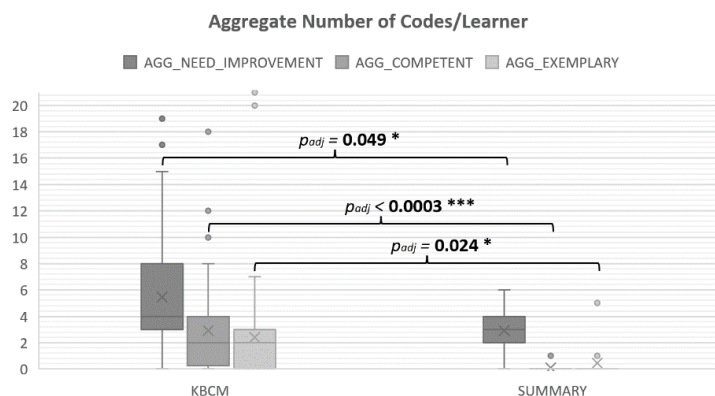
Aggregate Number of Codes/Learner

AGG_NEED_IMPROVEMENT AGG_COMPETENT AGG_EXEMPLARY

20
18
16
14
12
10
8
6
4
2
0

$p_{adj}$ = **0.049 \***

$p_{adj}$ < **0.0003 \*\*\***

$p_{adj}$ = **0.024 \***

KBCM

SUMMARY